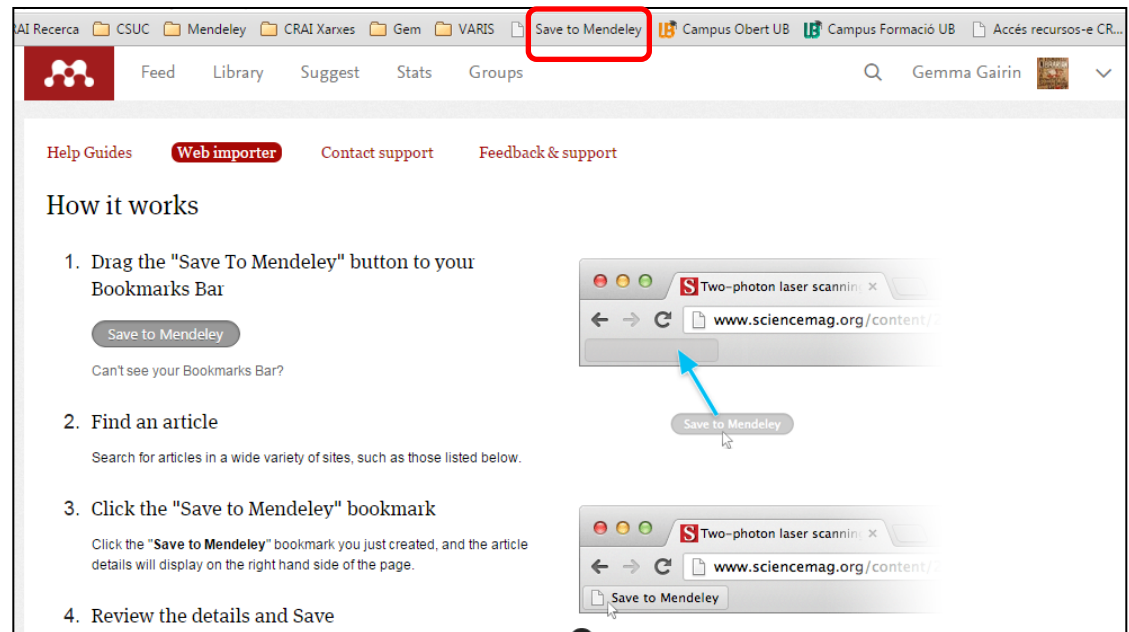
AI Recerca CSUC Mendeley CRAI Xarxes Gem VARIS Save to Mendeley Campus Obert UB Campus Formació UB Accés recursos-e CR...

Feed Library Suggest Stats Groups Gemma Gairin

Help Guides Web importer Contact support Feedback & support

How it works

1. Drag the "Save To Mendeley" button to your Bookmarks Bar

Save to Mendeley

Can't see your Bookmarks Bar?

Two-photon laser scanning ×

www.sciencemag.org/content/

Save to Mendeley

2. Find an article

Search for articles in a wide variety of sites, such as those listed below.

3. Click the "Save to Mendeley" bookmark

Click the "**Save to Mendeley**" bookmark you just created, and the article details will display on the right hand side of the page.

Two-photon laser scanning ×

www.sciencemag.org/content/

Save to Mendeley

4. Review the details and Save